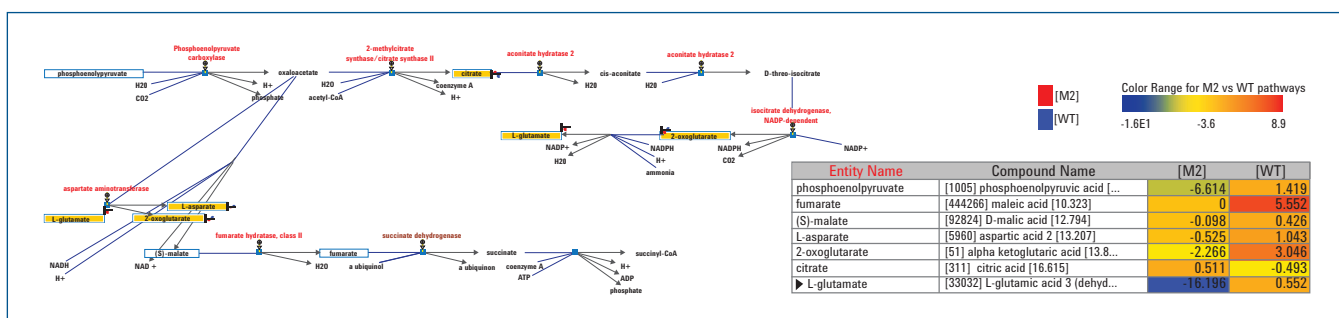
Phosphoenolpyruvate carboxylase

2-methylcitrate synthase/citrate synthase II

aconitate hydratase 2

aconitate hydratase 2

phosphoenolpyruvate

oxaloacetate

citrate

cis-aconitate

D-threo-isocitrate

H2O

CO2

H+

phosphate

H2O

acetyl-CoA

coenzyme A

H+

H2O

H2O

isocitrate dehydrogenase, NADP-dependent

L-glutamate

2-oxoglutarate

NADP+

NADP+

H2O

NADPH

H+

ammonia

NADP+

CO2

aspartate aminotransferase

L-asparate

L-glutamate

2-oxoglutarate

fumarate hydratase, class II

succinate dehydrogenase

(S)-malate

fumarate

succinate

succinyl-CoA

NADH

H+

NAD +

H2O

a ubiquinol

a ubiquinon

coenzyme A

ATP

H+

ADP

phosphate

[M2]

[WT]

Color Range for M2 vs WT pathways

-1.6E1

-3.6

8.9

| Entity Name | Compound Name | [M2] | [WT] |
|---|---|---|---|
| phosphoenolpyruvate | [1005] phosphoenolpyruvic acid [... | -6.614 | 1.419 |
| fumarate | [444266] maleic acid [10.323] | 0 | 5.552 |
| (S)-malate | [92824] D-malic acid [12.794] | -0.098 | 0.426 |
| L-asparate | [5960] aspartic acid 2 [13.207] | -0.525 | 1.043 |
| 2-oxoglutarate | [51] alpha ketoglutaric acid [13.8... | -2.266 | 3.046 |
| citrate | [311] citric acid [16.615] | 0.511 | -0.493 |
| ▶ L-glutamate | [33032] L-glutamic acid 3 (dehyd... | -16.196 | 0.552 |